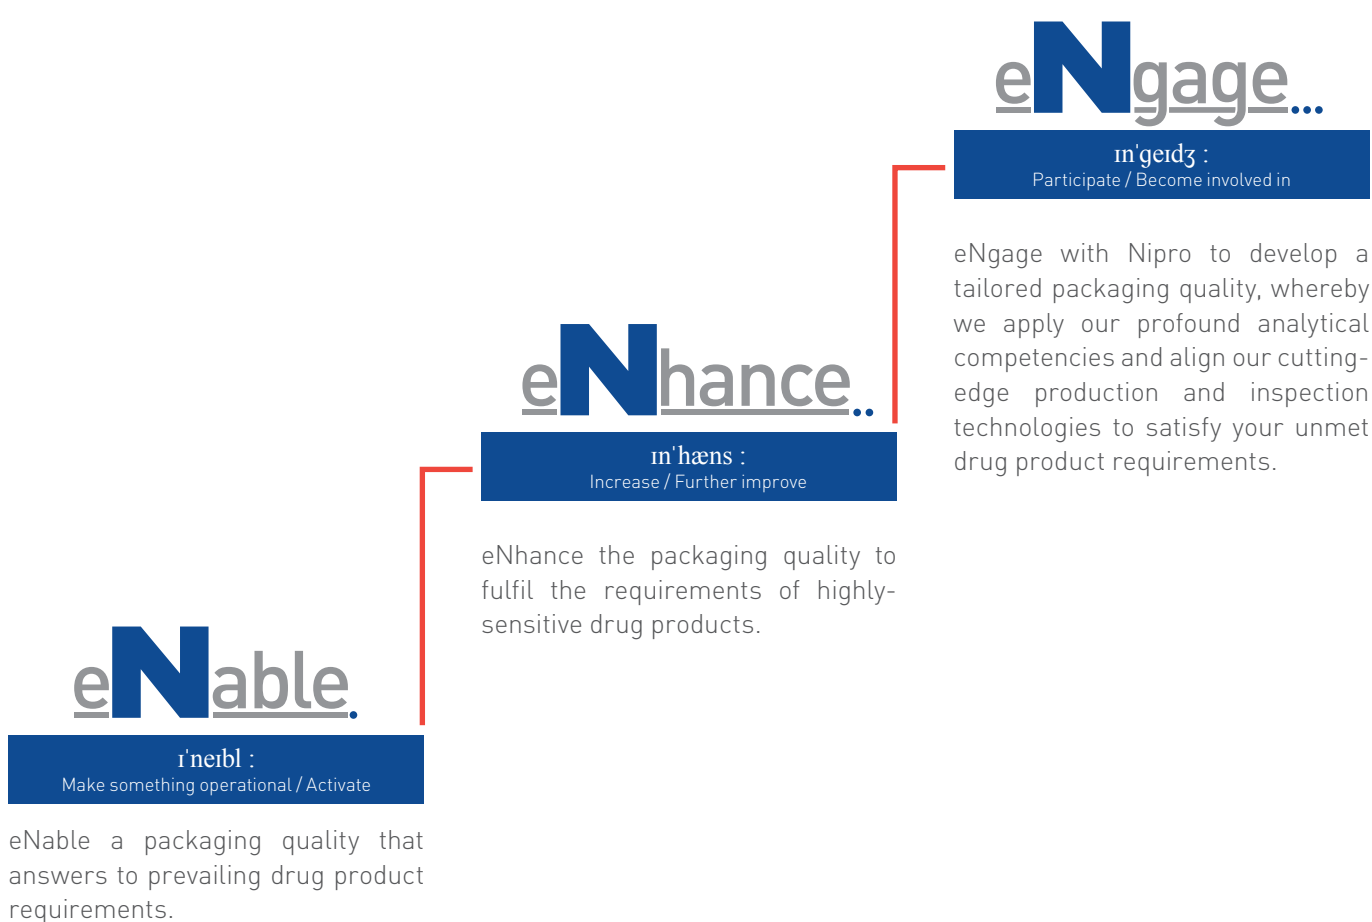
eNgage...

ɪnˈgeɪdʒ :
Participate / Become involved in

eNgage with Nipro to develop a tailored packaging quality, whereby we apply our profound analytical competencies and align our cutting-edge production and inspection technologies to satisfy your unmet drug product requirements.

eNhance..

ɪnˈhæns :
Increase / Further improve

eNhance the packaging quality to fulfil the requirements of highly-sensitive drug products.

eNable.

ɪˈneɪbl :
Make something operational / Activate

eNable a packaging quality that answers to prevailing drug product requirements.